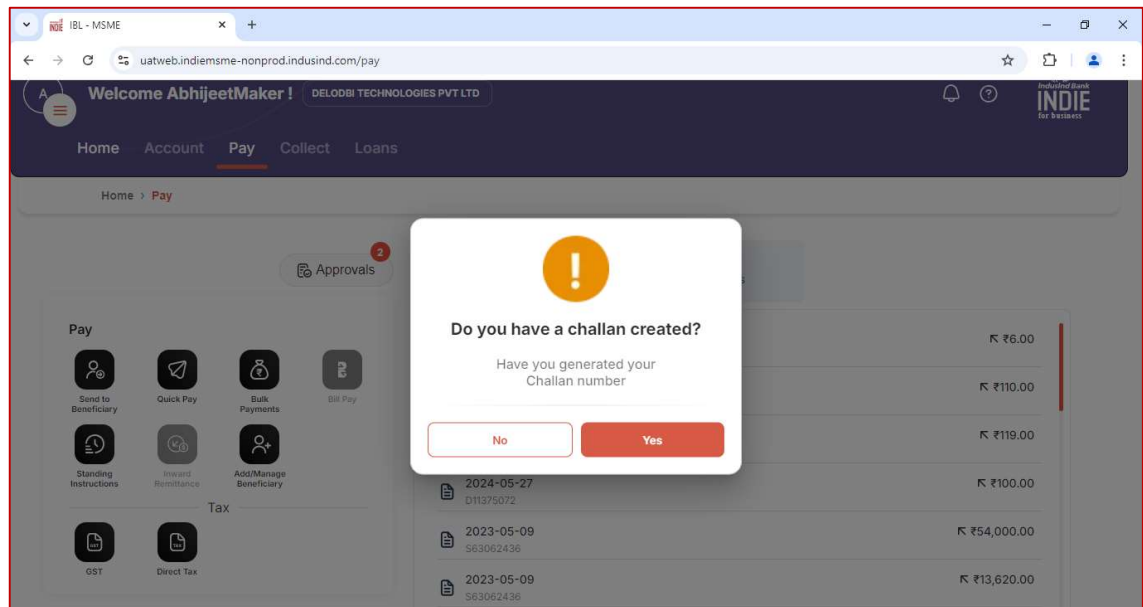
IBL - MSME

uatweb.indiemsme-nonprod.indusind.com/pay

A

Welcome AbhijeetMaker ! DELODBI TECHNOLOGIES PVT LTD

IndusInd Bank INDIE for business

Home Account Pay Collect Loans

Home > Pay

Approvals 2

Pay

Send to Beneficiary

Quick Pay

Bulk Payments

Bill Pay

Standing Instructions

Inward Remittance

Add/Manage Beneficiary

Tax

GST

Direct Tax

Do you have a challan created?

Have you generated your Challan number

No

Yes

₹6.00

₹110.00

₹119.00

2024-05-27
D11375072
₹100.00

2023-05-09
S63062436
₹54,000.00

2023-05-09
S63062436
₹13,620.00